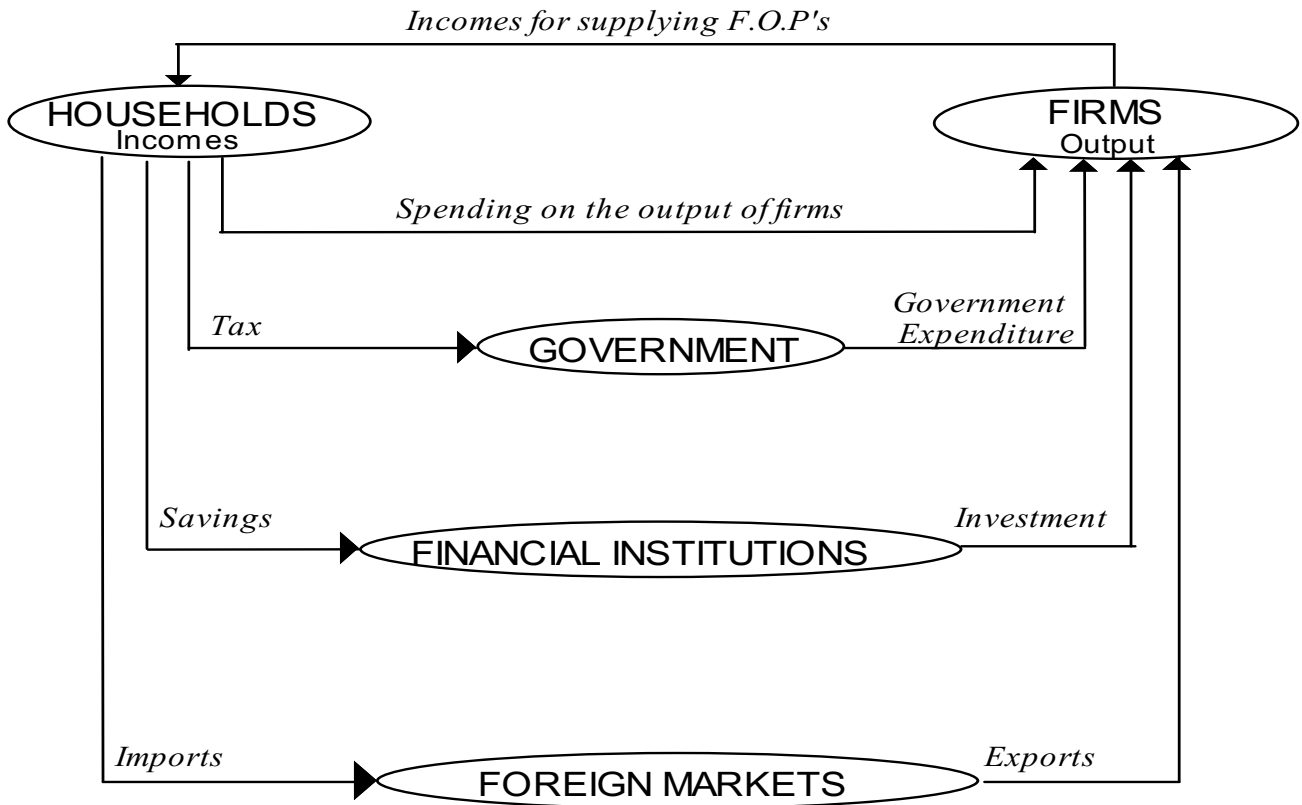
Incomes for supplying F.O.P's

HOUSEHOLDS
Incomes

FIRMS
Output

Spending on the output of firms

Tax

GOVERNMENT

Government Expenditure

Savings

FINANCIAL INSTITUTIONS

Investment

Imports

FOREIGN MARKETS

Exports